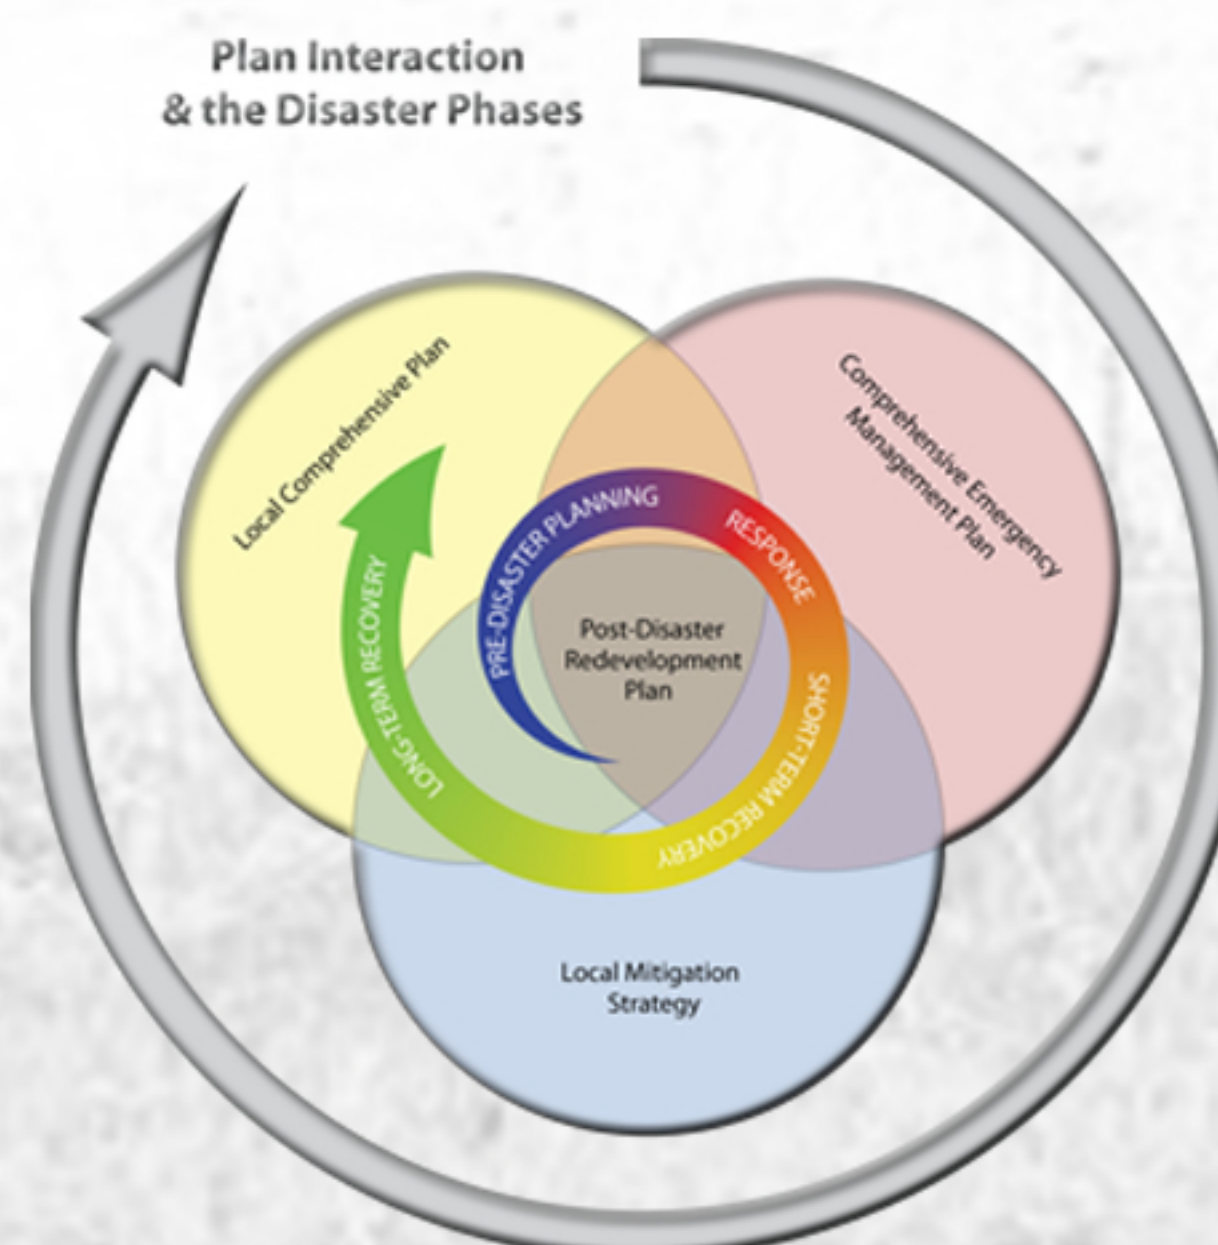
Plan Interaction & the Disaster Phases

Local Comprehensive Plan

Comprehensive Emergency Management Plan

PRE-DISASTER PLANNING

RESPONSE

SHORT-TERM RECOVERY

LONG-TERM RECOVERY

Post-Disaster Redevelopment Plan

Local Mitigation Strategy